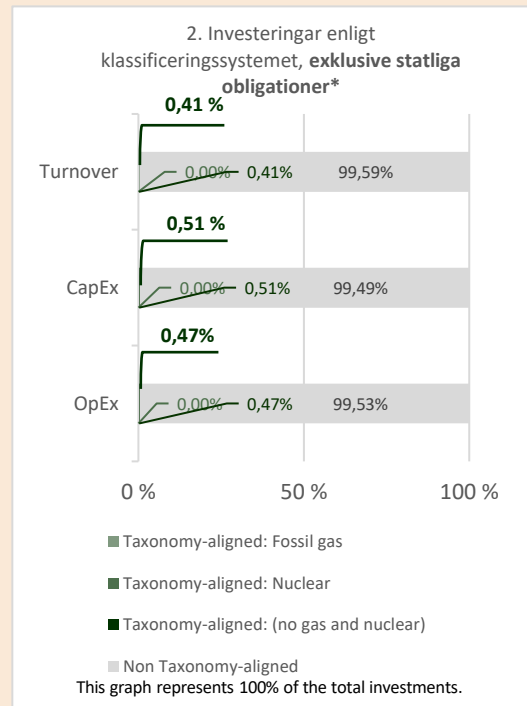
2. Investeringar enligt klassificeringssystemet, **exklusive statliga obligationer***

0,41 %

Turnover 0,00% 0,41% 99,59%

0,51 %

CapEx 0,00% 0,51% 99,49%

0,47%

OpEx 0,00% 0,47% 99,53%

0 % 50 % 100 %

Taxonomy-aligned: Fossil gas

Taxonomy-aligned: Nuclear

Taxonomy-aligned: (no gas and nuclear)

Non Taxonomy-aligned

This graph represents 100% of the total investments.